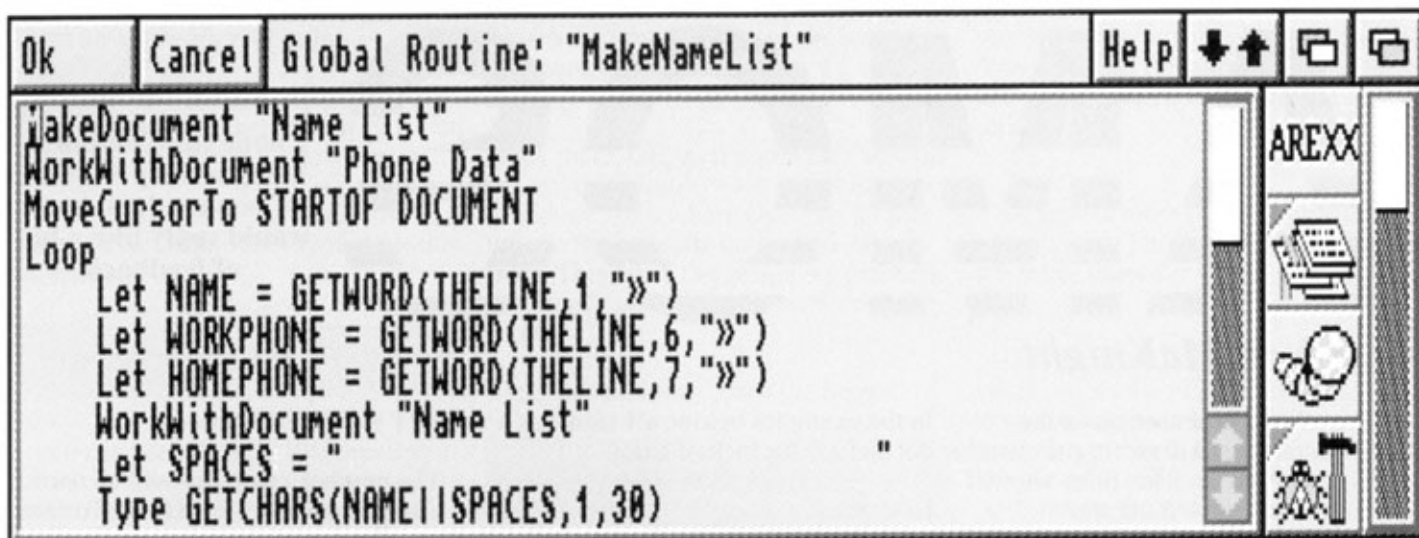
Ok Cancel Global Routine: "MakeNameList" Help

AREXX

MakeDocument "Name List"
WorkWithDocument "Phone Data"
MoveCursorTo STARTOF DOCUMENT
Loop
Let NAME = GETWORD(THELINE,1,"»")
Let WORKPHONE = GETWORD(THELINE,6,"»")
Let HOMEPHONE = GETWORD(THELINE,7,"»")
WorkWithDocument "Name List"
Let SPACES = "                    "
Type GETCHARS(NAME||SPACES,1,30)